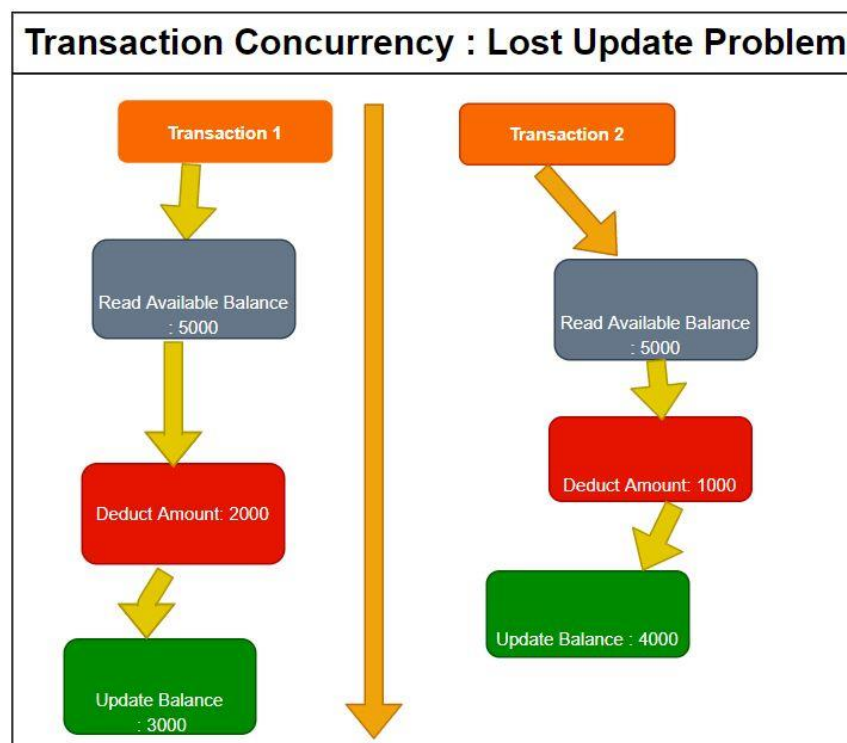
Transaction Concurrency : Lost Update Problem

Transaction 1

Read Available Balance : 5000

Deduct Amount: 2000

Update Balance : 3000

Transaction 2

Read Available Balance : 5000

Deduct Amount: 1000

Update Balance : 4000